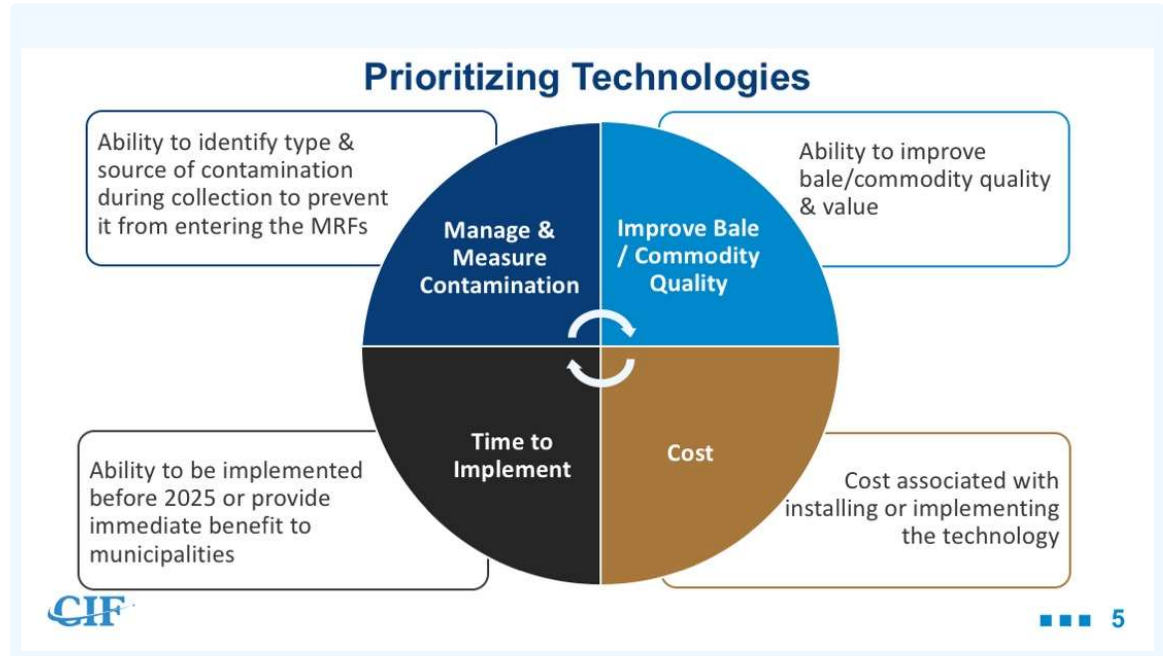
Prioritizing Technologies

Ability to identify type & source of contamination during collection to prevent it from entering the MRFs

Manage & Measure Contamination

Improve Bale / Commodity Quality

Ability to improve bale/commodity quality & value

Time to Implement

Cost

Ability to be implemented before 2025 or provide immediate benefit to municipalities

Cost associated with installing or implementing the technology

CIF

5